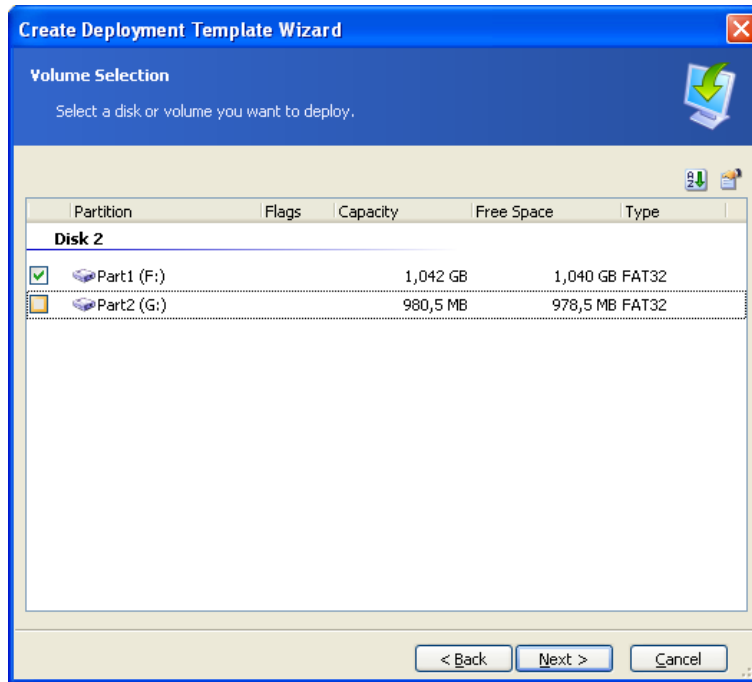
Create Deployment Template Wizard

Volume Selection

Select a disk or volume you want to deploy.

| Partition | Flags | Capacity | Free Space | Type |
|---|---|---|---|---|
| Disk 2 | | | | |
| Part1 (F:) | | 1,042 GB | 1,040 GB | FAT32 |
| Part2 (G:) | | 980,5 MB | 978,5 MB | FAT32 |

< Back
Next >
Cancel